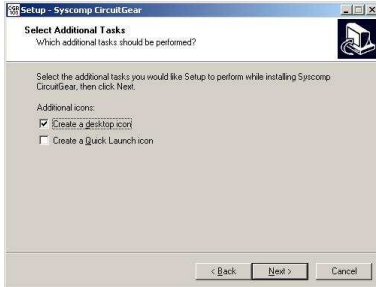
Setup - Syscomp CircuitGear

Select Additional Tasks
Which additional tasks should be performed?

Select the additional tasks you would like Setup to perform while installing Syscomp CircuitGear, then click Next.

Additional icons:

Create a desktop icon

Create a Quick Launch icon

< Back
Next >
Cancel